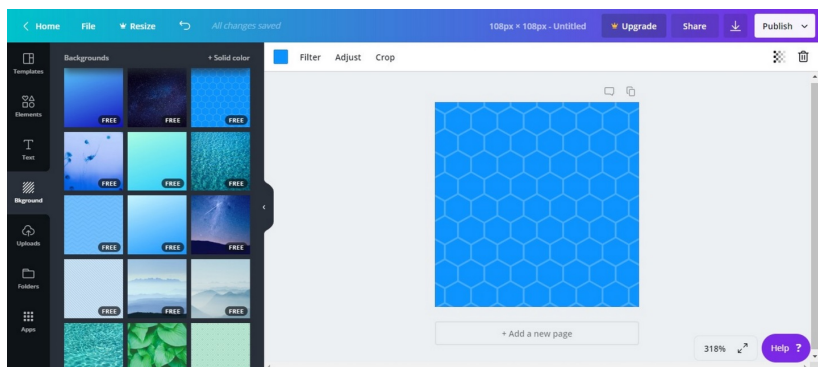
< Home File Resize All changes saved 108px × 108px - Untitled Upgrade Share Publish

Templates
Elements
Text
Bkground
Uploads
Folders
Apps

Backgrounds + Solid color

FREE FREE FREE
FREE FREE FREE
FREE FREE FREE
FREE FREE FREE

Filter Adjust Crop

+ Add a new page

318%

Help ?